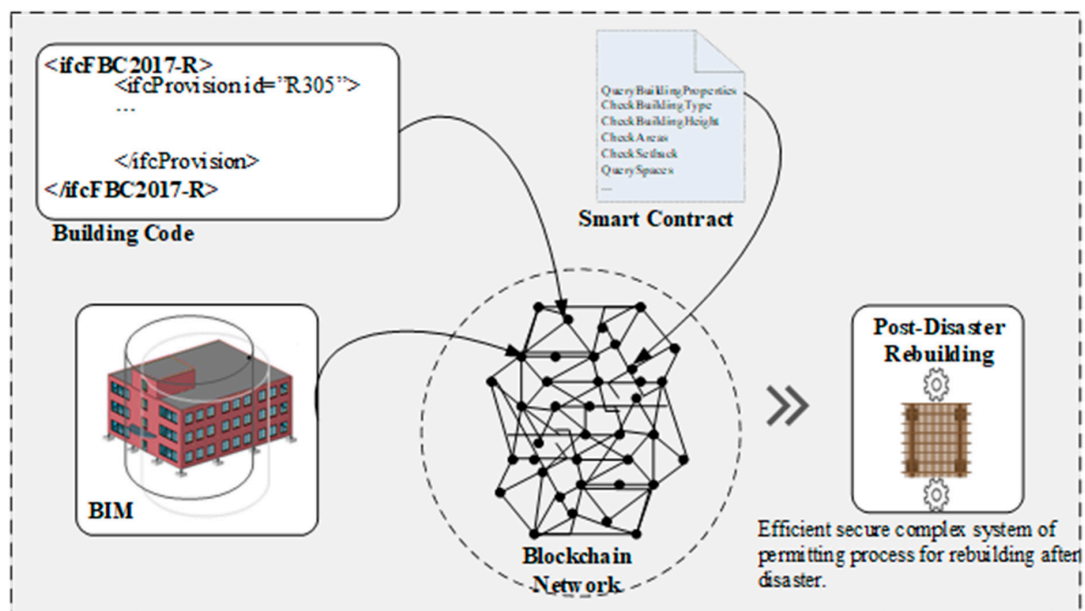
<ifcFBC2017-R>
<ifcProvision id="R305">
...

</ifcProvision>
</ifcFBC2017-R>

Building Code

QueryBuildingProperties
CheckBuildingType
CheckBuildingHeight
CheckAreas
CheckSetback
QuerySpaces
...

Smart Contract

BIM

Blockchain Network

Post-Disaster Rebuilding

Efficient secure complex system of permitting process for rebuilding after disaster.